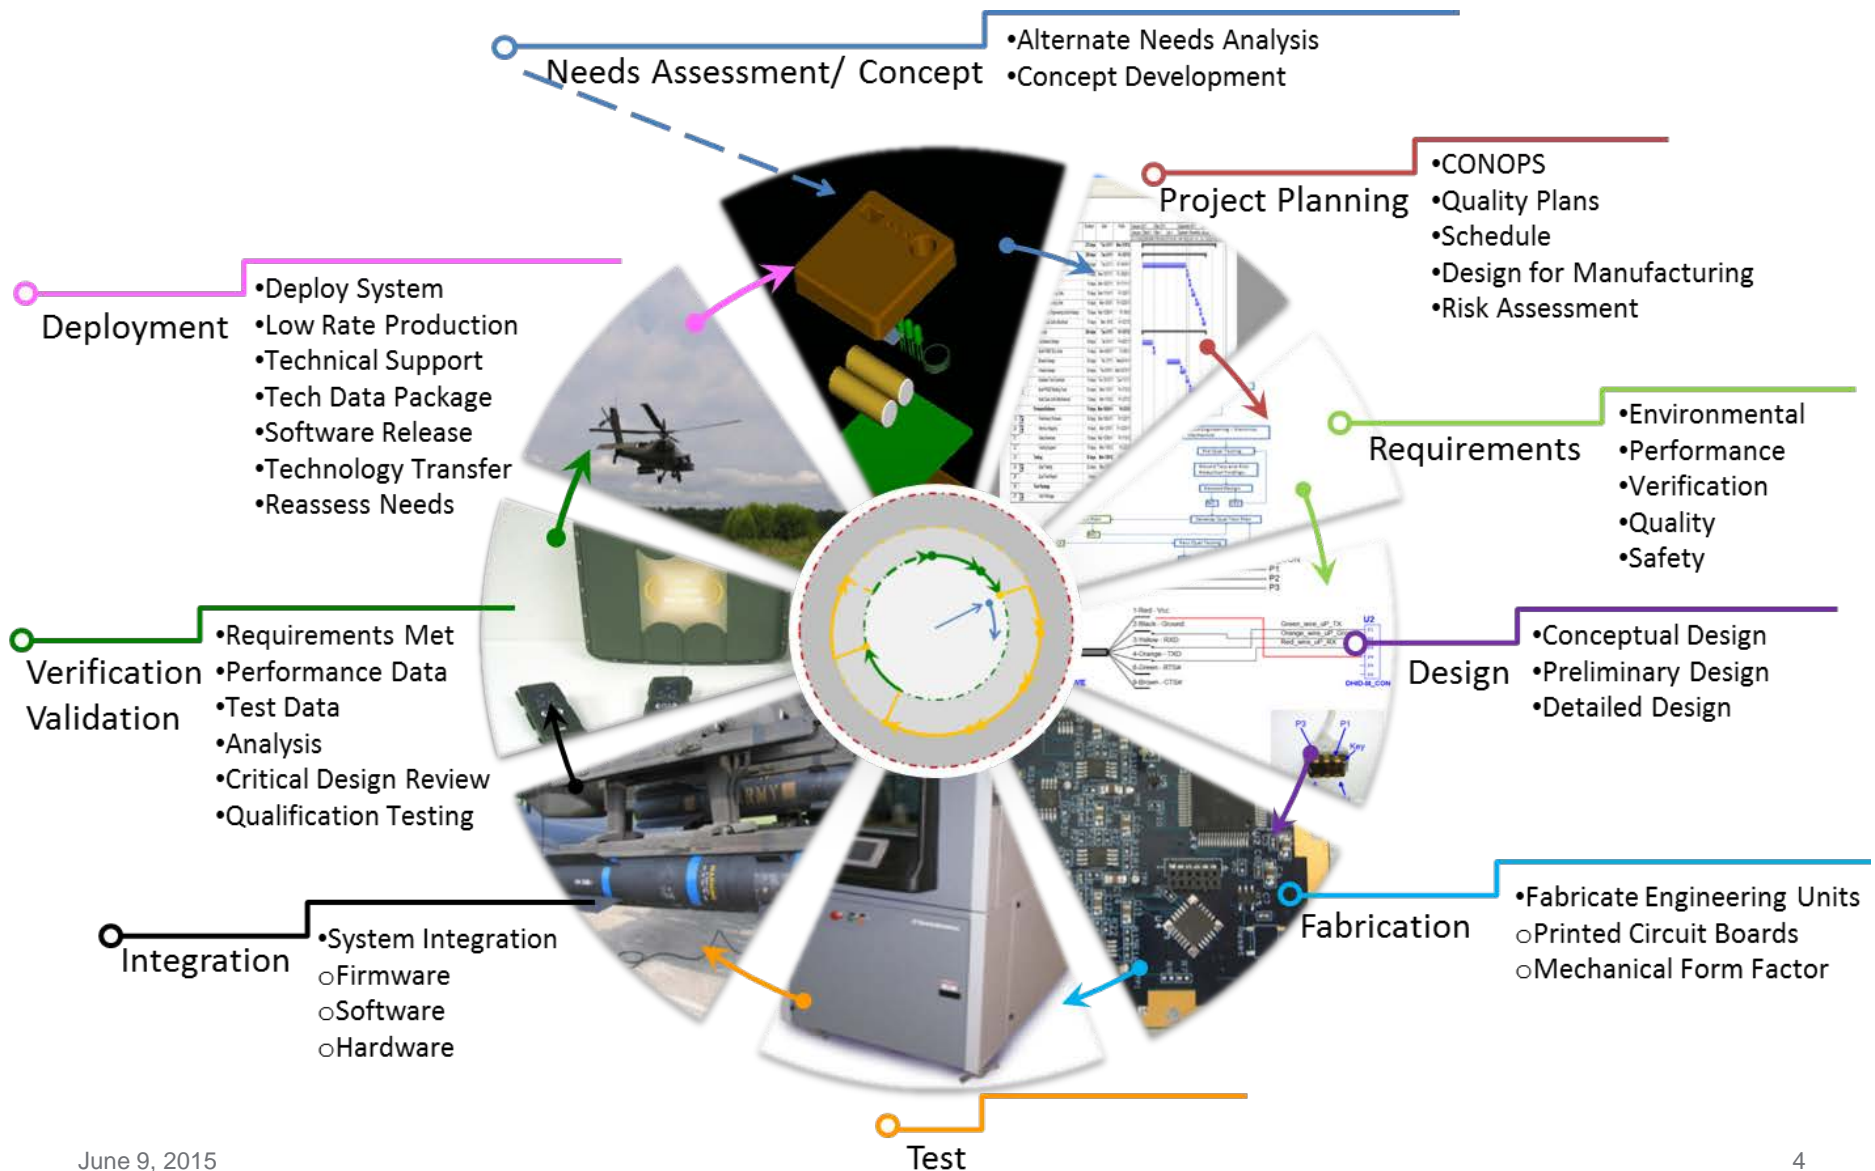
Needs Assessment/ Concept
•Alternate Needs Analysis
•Concept Development

Project Planning
•CONOPS
•Quality Plans
•Schedule
•Design for Manufacturing
•Risk Assessment

Deployment
•Deploy System
•Low Rate Production
•Technical Support
•Tech Data Package
•Software Release
•Technology Transfer
•Reassess Needs

Requirements
•Environmental
•Performance
•Verification
•Quality
•Safety

Verification Validation
•Requirements Met
•Performance Data
•Test Data
•Analysis
•Critical Design Review
•Qualification Testing

Design
•Conceptual Design
•Preliminary Design
•Detailed Design

Fabrication
•Fabricate Engineering Units
○Printed Circuit Boards
○Mechanical Form Factor

Integration
•System Integration
○Firmware
○Software
○Hardware

Test

June 9, 2015

4